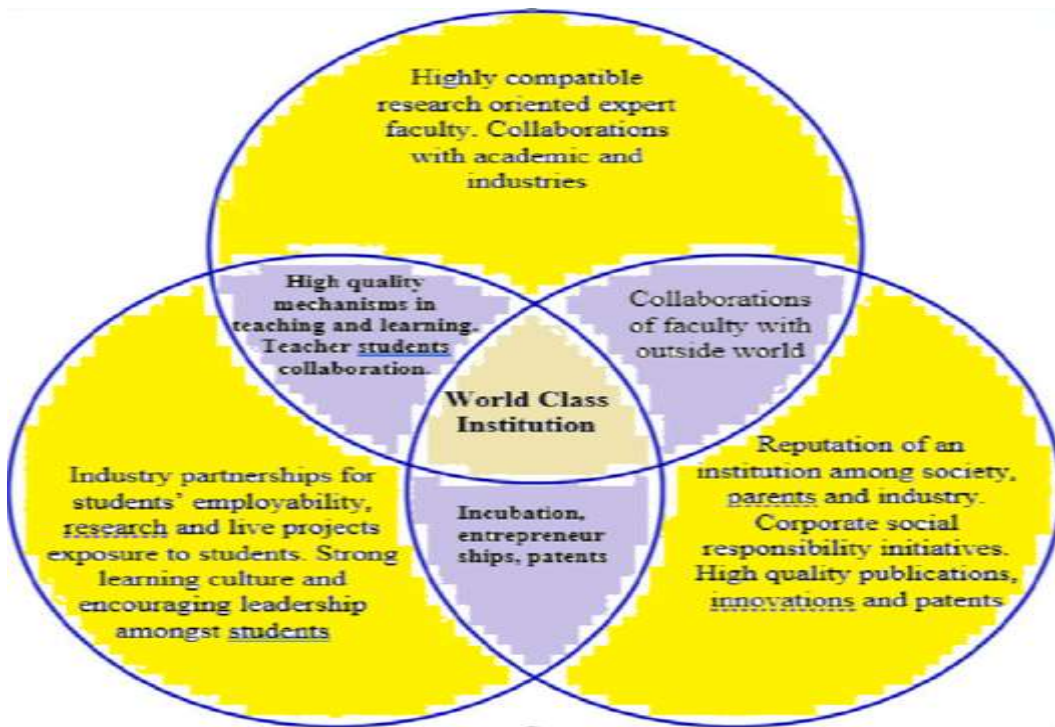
Highly compatible research oriented expert faculty. Collaborations with academic and industries

High quality mechanisms in teaching and learning. Teacher students collaboration.

Collaborations of faculty with outside world

World Class Institution

Industry partnerships for students' employability, research and live projects exposure to students. Strong learning culture and encouraging leadership amongst students

Incubation, entrepreneur ships, patents

Reputation of an institution among society, parents and industry. Corporate social responsibility initiatives. High quality publications, innovations and patents